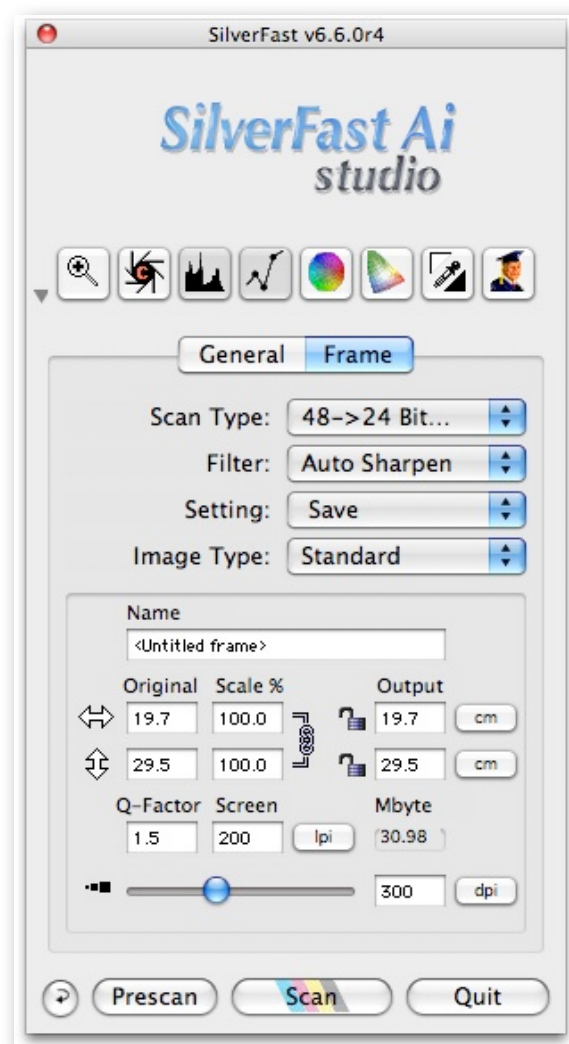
SilverFast v6.6.0r4

SilverFast Ai studio

General Frame

Scan Type: 48->24 Bit...

Filter: Auto Sharpen

Setting: Save

Image Type: Standard

Name

<Untitled frame>

Original Scale % Output

19.7 100.0 19.7 cm

29.5 100.0 29.5 cm

Q-Factor Screen Mbyte

1.5 200 lpi 30.98

300 dpi

Prescan Scan Quit